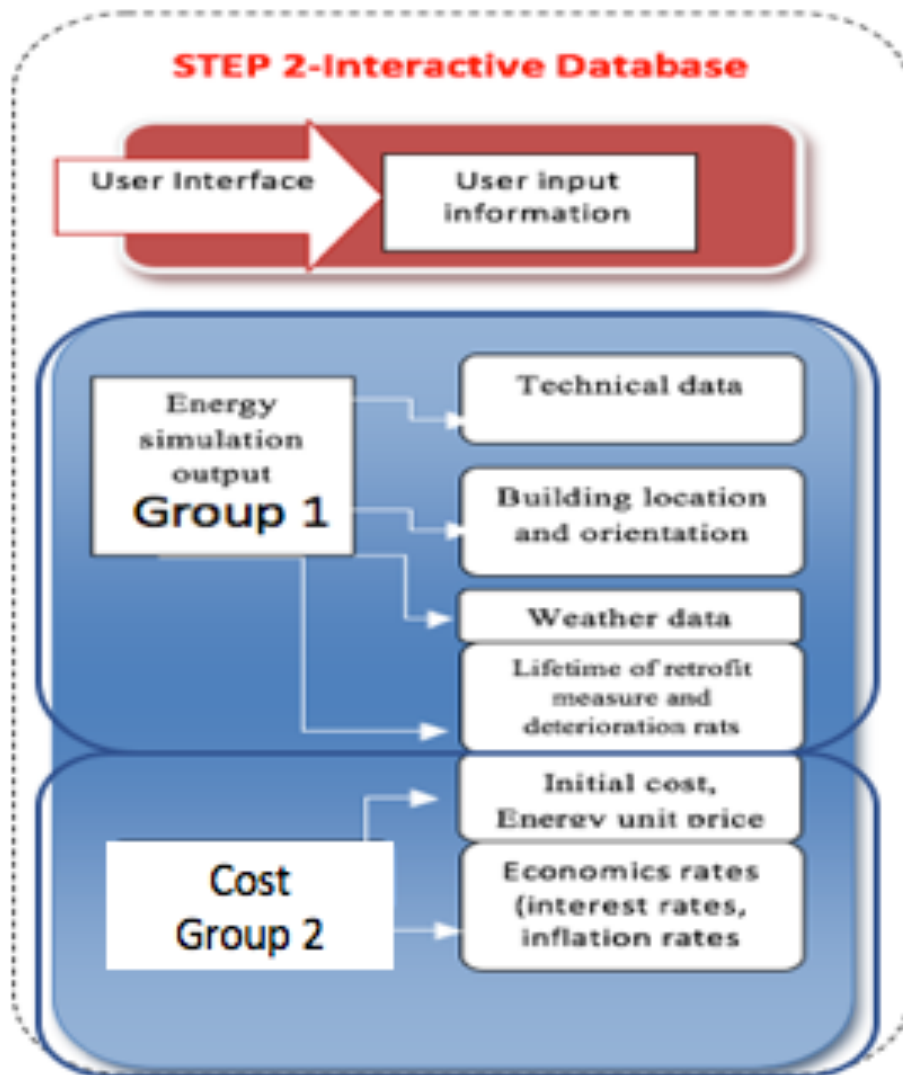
STEP 2-Interactive Database

User Interface

User input information

Energy simulation output
Group 1

Technical data

Building location and orientation

Weather data

Lifetime of retrofit measure and deterioration rats

Initial cost, Enerev unit price

Cost
Group 2

Economics rates (interest rates, inflation rates